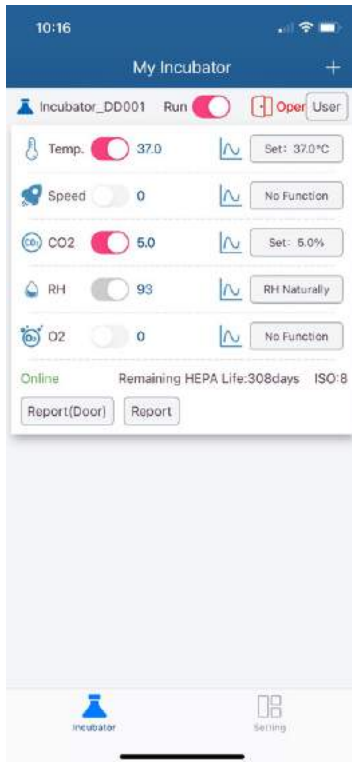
10:16

My Incubator +

Incubator_DD001 Run Oper User

Temp. 37.0 Set: 37.0°C

Speed 0 No Function

CO2 5.0 Set: 5.0%

RH 93 RH Naturally

O2 0 No Function

Online Remaining HEPA Life:308days ISO:8

Report(Door) Report

Incubator Setting